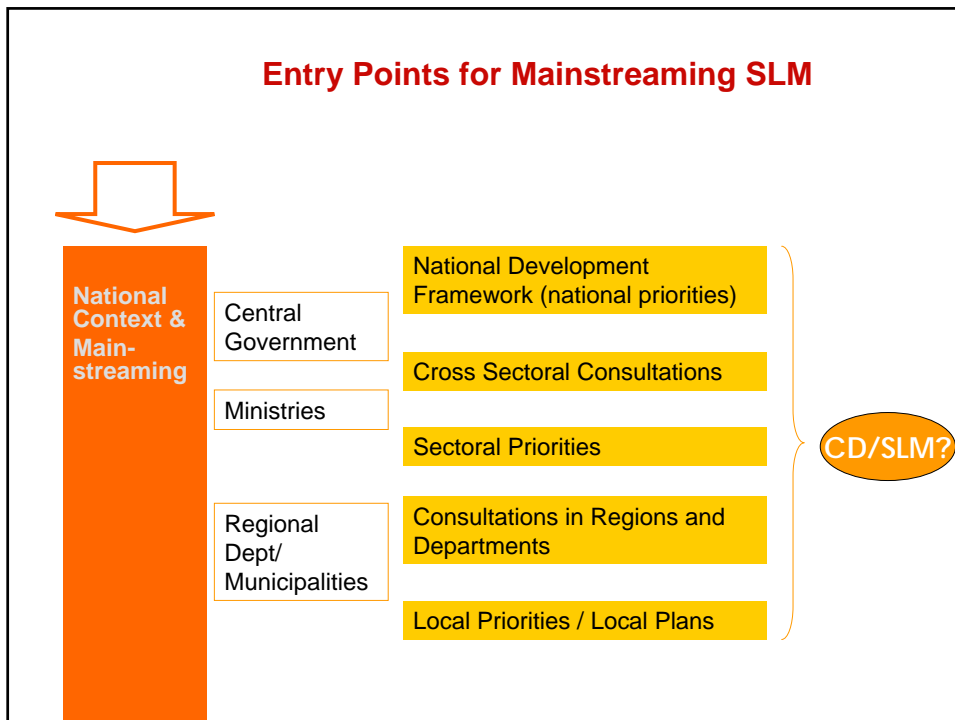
Entry Points for Mainstreaming SLM

National Context & Mainstreaming

Central Government

Ministries

Regional Dept/ Municipalities

National Development Framework (national priorities)

Cross Sectoral Consultations

Sectoral Priorities

Consultations in Regions and Departments

Local Priorities / Local Plans

CD/SLM?